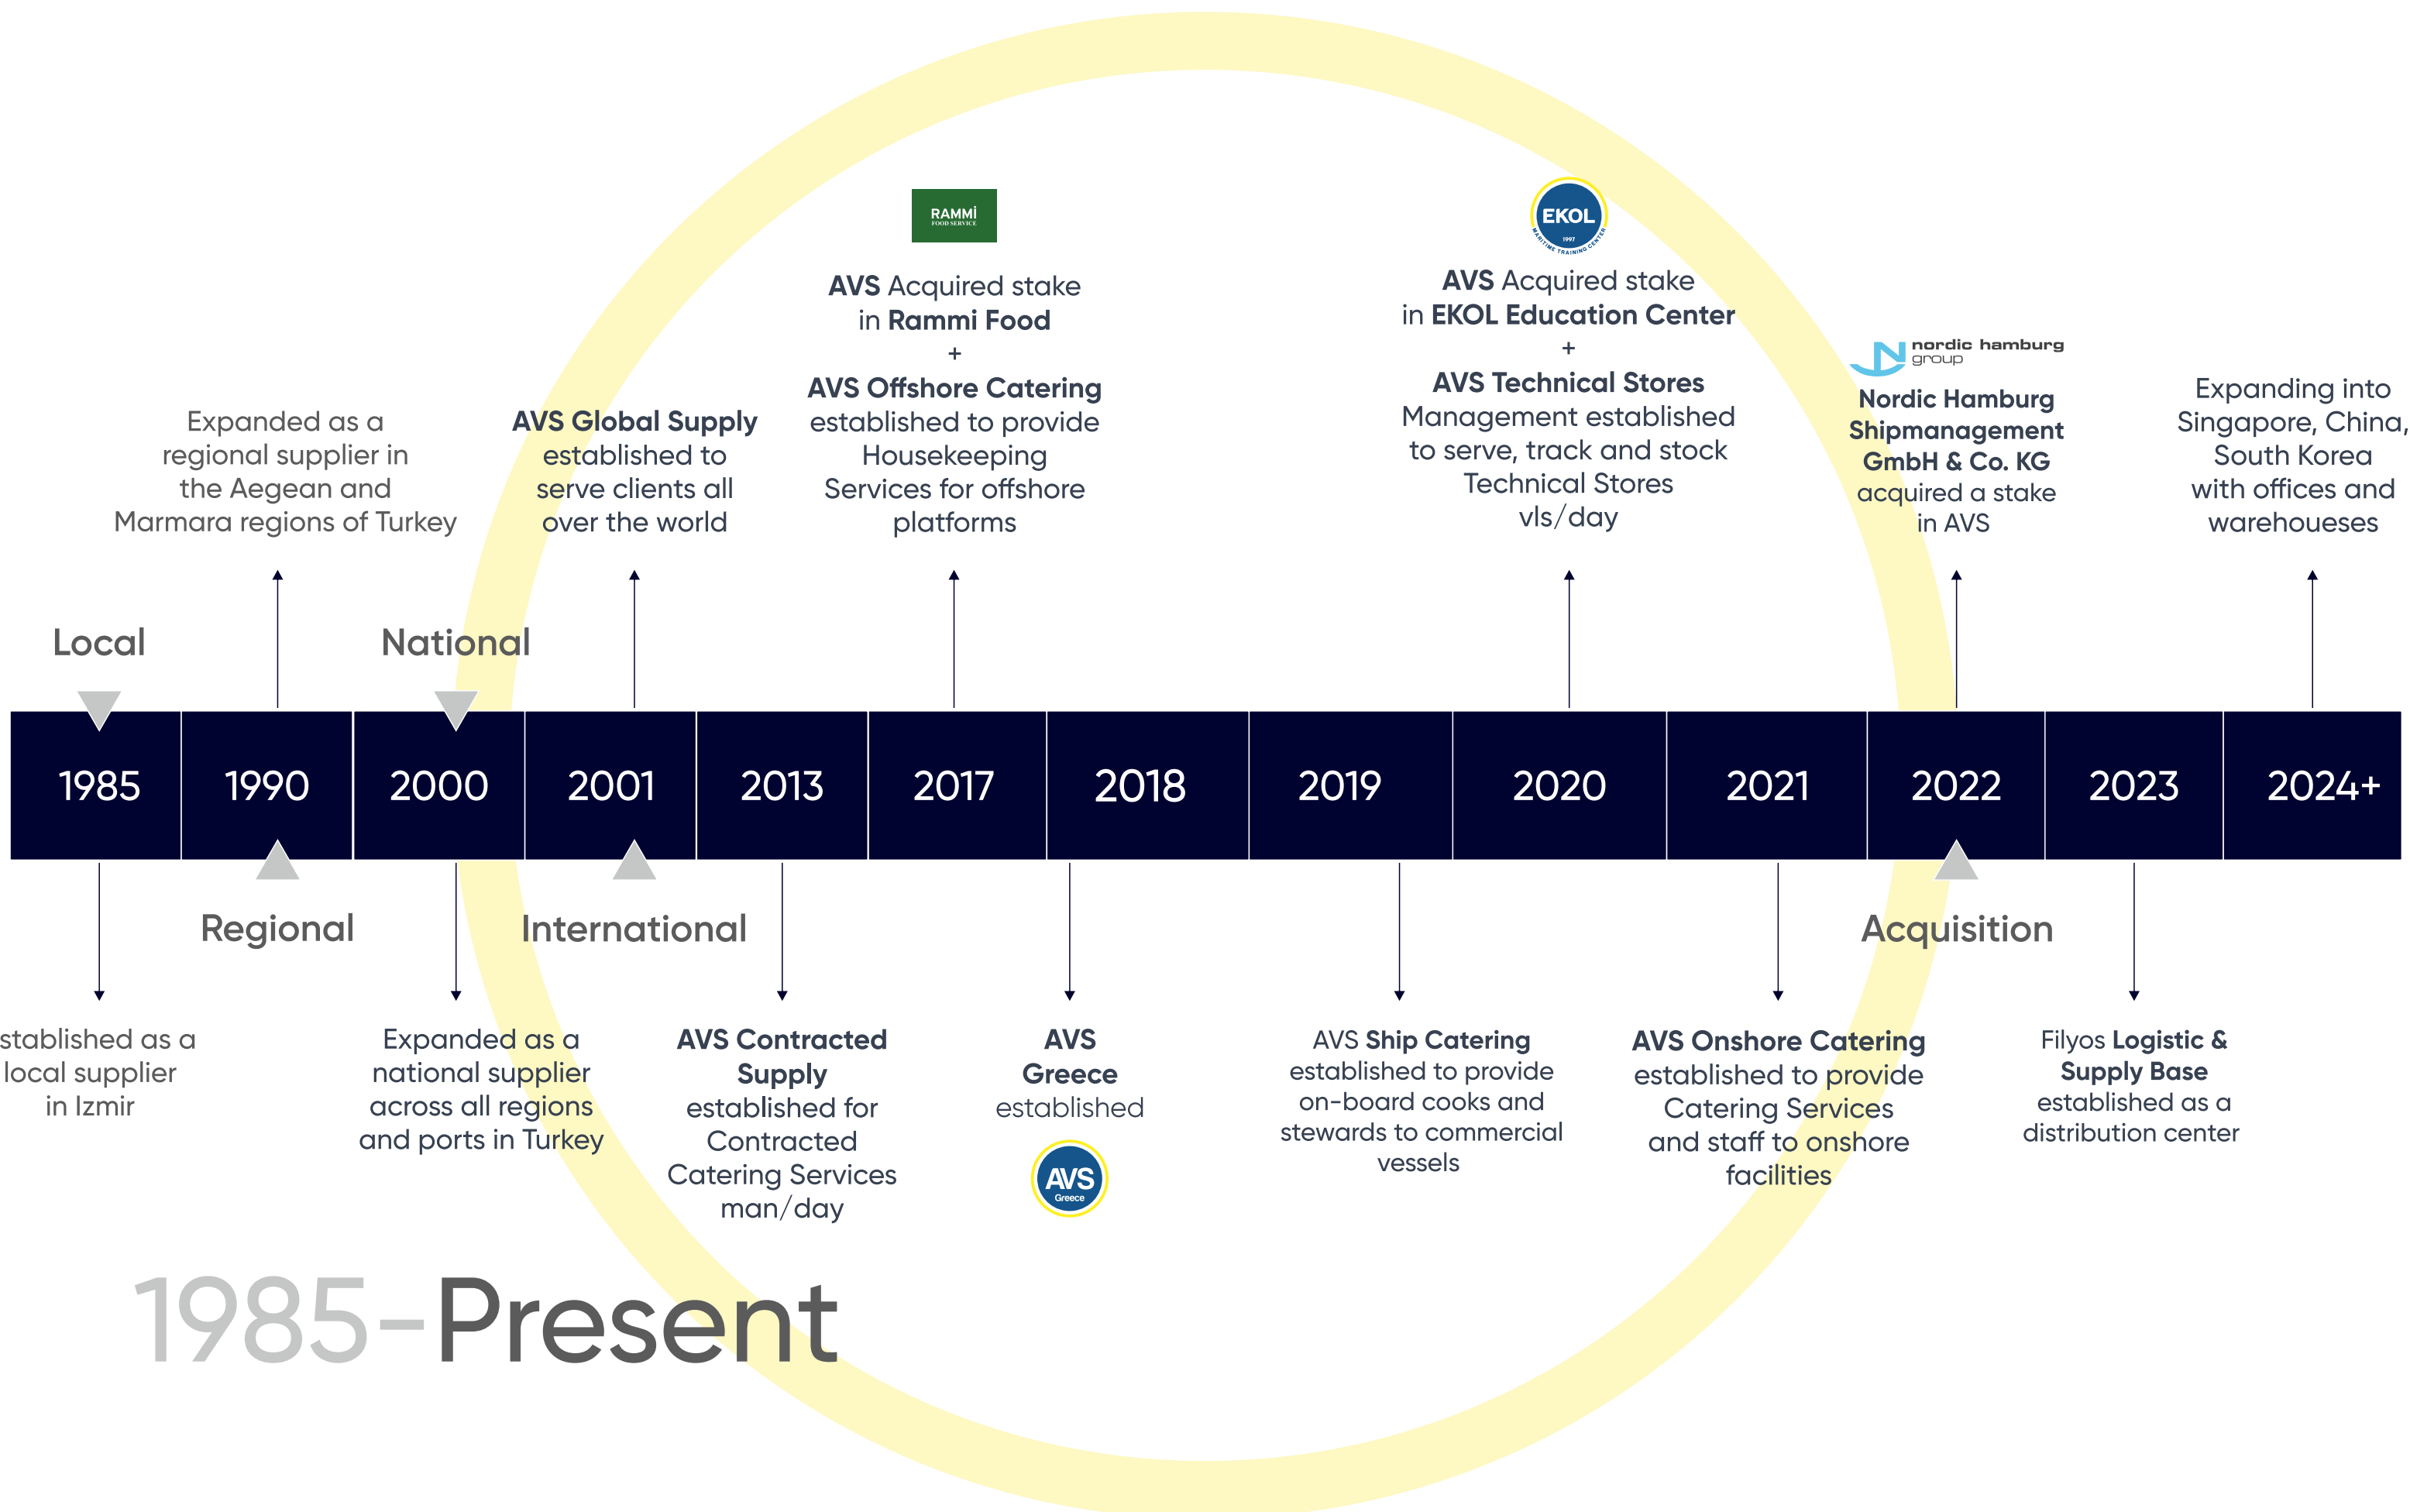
RAMMİ
FOOD SERVICE

AVS Acquired stake in Rammi Food + AVS Offshore Catering established to provide Housekeeping Services for offshore platforms

EKOL
1997
MARITIME TRAINING CENTER

AVS Acquired stake in EKOL Education Center + AVS Technical Stores Management established to serve, track and stock Technical Stores vls/day

nordic hamburg group

Nordic Hamburg Shipmanagement GmbH & Co. KG acquired a stake in AVS

Expanded as a regional supplier in the Aegean and Marmara regions of Turkey

AVS Global Supply established to serve clients all over the world

Expanding into Singapore, China, South Korea with offices and warehoueses

Local

National

| 1985 | 1990 | 2000 | 2001 | 2013 | 2017 | 2018 | 2019 | 2020 | 2021 | 2022 | 2023 | 2024+ |
|---|---|---|---|---|---|---|---|---|---|---|---|---|

Regional

International

Acquisition

stablished as a local supplier in Izmir

Expanded as a national supplier across all regions and ports in Turkey

AVS Contracted Supply established for Contracted Catering Services man/day

AVS Greece established

AVS
Greece

AVS Ship Catering established to provide on-board cooks and stewards to commercial vessels

AVS Onshore Catering established to provide Catering Services and staff to onshore facilities

Filyos Logistic & Supply Base established as a distribution center

1985-Present